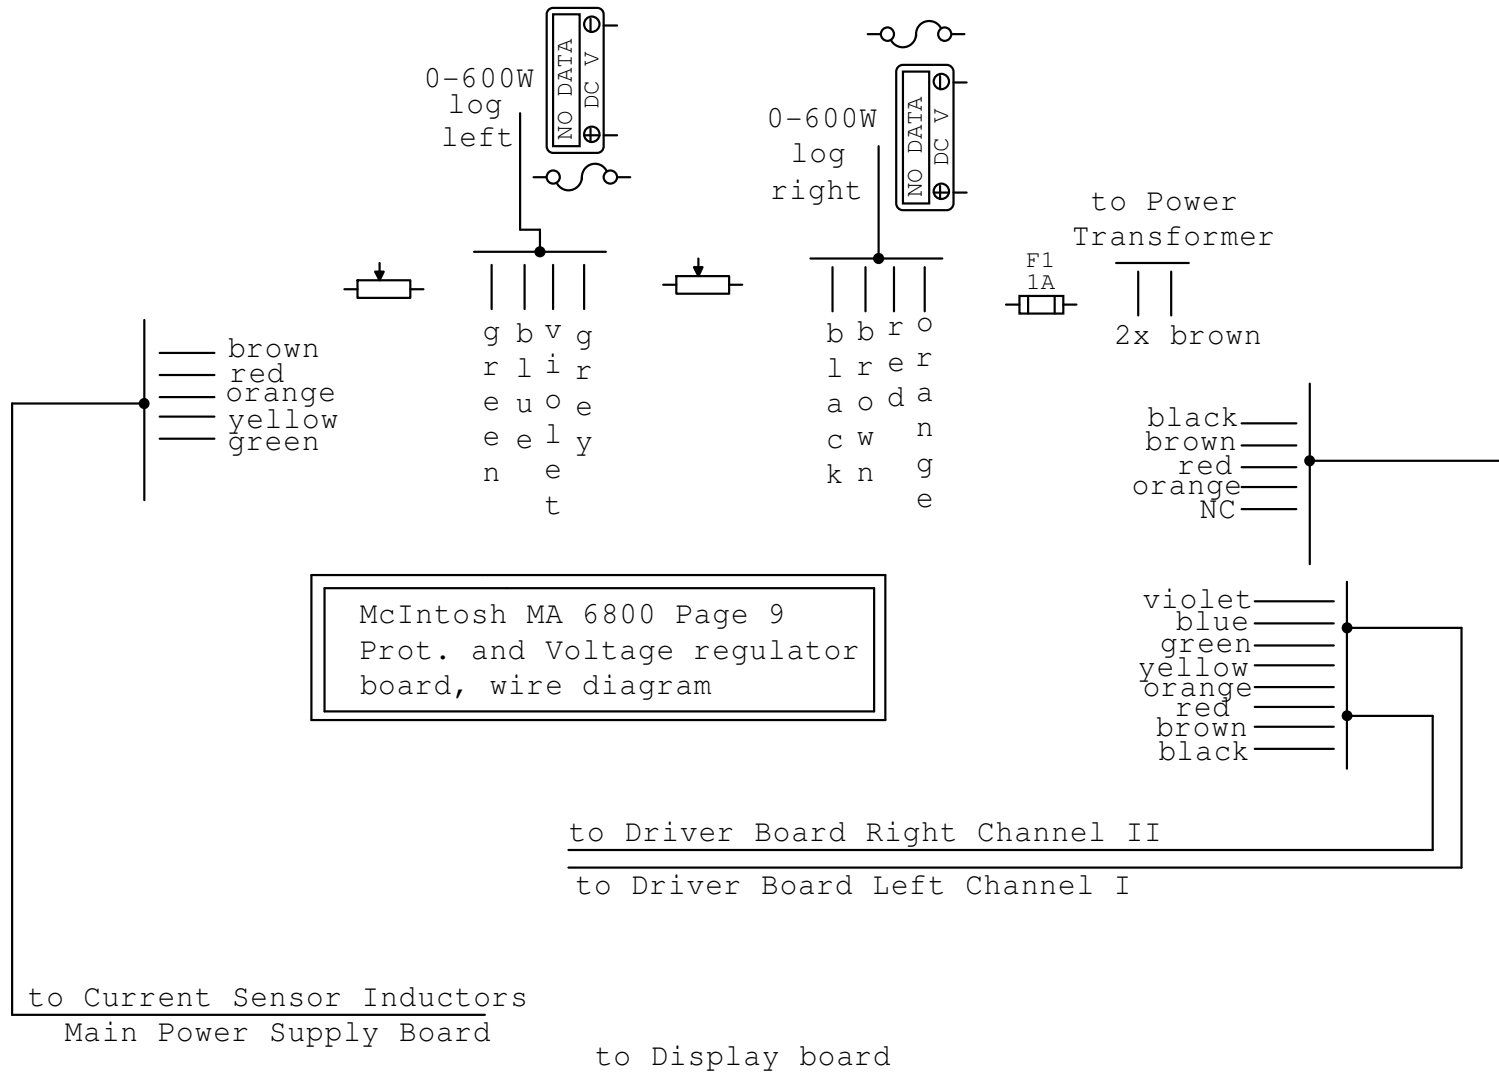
NO DATA
DC V

0-600W
log
left

NO DATA
DC V

0-600W
log
right

to Power
Transformer

F1
1A

2x brown

green
blue
violet
grey

black
brown
red
orange

brown
red
orange
yellow
green

black
brown
red
orange
NC

violet
blue
green
yellow
orange
red
brown
black

McIntosh MA 6800 Page 9
Prot. and Voltage regulator
board, wire diagram

to Driver Board Right Channel II

to Driver Board Left Channel I

to Current Sensor Inductors
Main Power Supply Board

to Display board